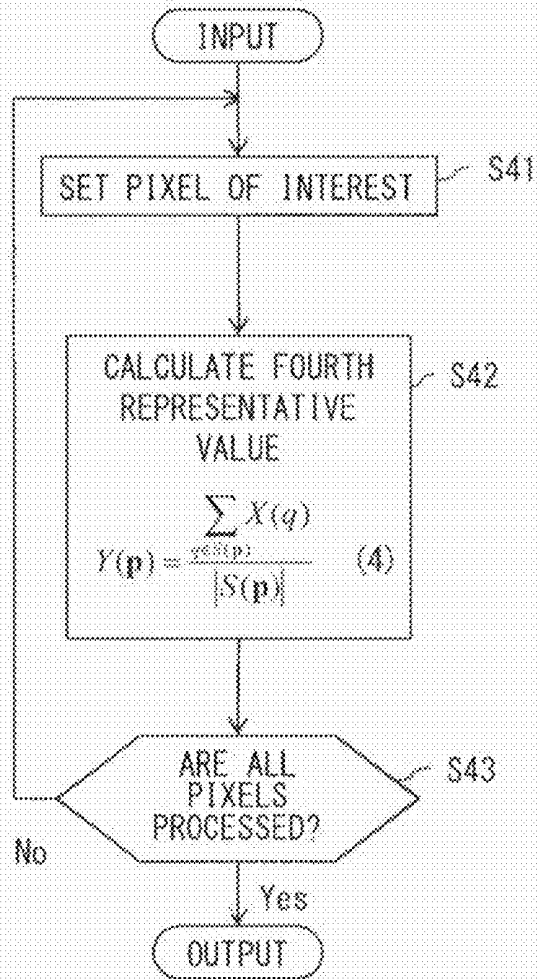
INPUT

SET PIXEL OF INTEREST

S41

CALCULATE FOURTH REPRESENTATIVE VALUE

$Y(\mathbf{p}) = \frac{\sum_{q \in S(\mathbf{p})} X(q)}{|S(\mathbf{p})|}$ (4)

S42

ARE ALL PIXELS PROCESSED?

S43

No

Yes

OUTPUT